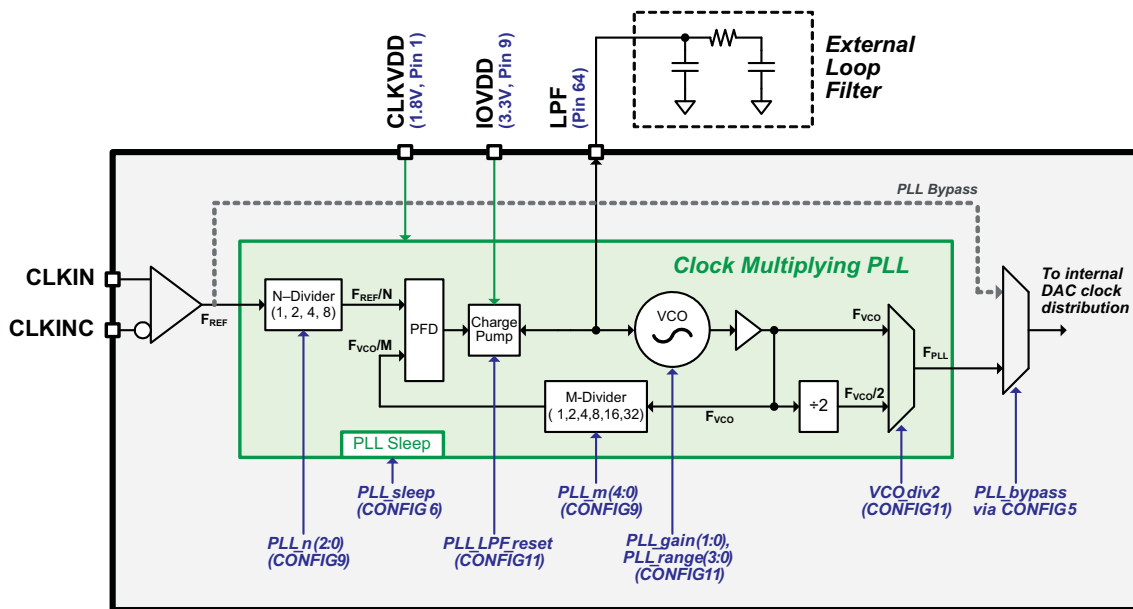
CLKVDD
(1.8V, Pin 1)

IOVDD
(3.3V, Pin 9)

LPF
(Pin 64)

External
Loop
Filter

PLL Bypass

Clock Multiplying PLL

CLKIN

CLKINC

$F_{REF}$

N–Divider
(1, 2, 4, 8)

$F_{REF}/N$

$F_{VCO}/M$

PFD

Charge
Pump

VCO

$F_{VCO}$

$F_{PLL}$

To internal
DAC clock
distribution

M-Divider
( 1,2,4,8,16,32)

$F_{VCO}$

÷2

$F_{VCO}/2$

PLL Sleep

PLL_sleep
(CONFIG6)

PLL_m(4:0)
(CONFIG9)

VCO_div2
(CONFIG11)

PLL_bypass
via CONFIG5

PLL_n(2:0)
(CONFIG9)

PLL_LPF_reset
(CONFIG11)

PLL_gain(1:0),
PLL_range(3:0)
(CONFIG11)